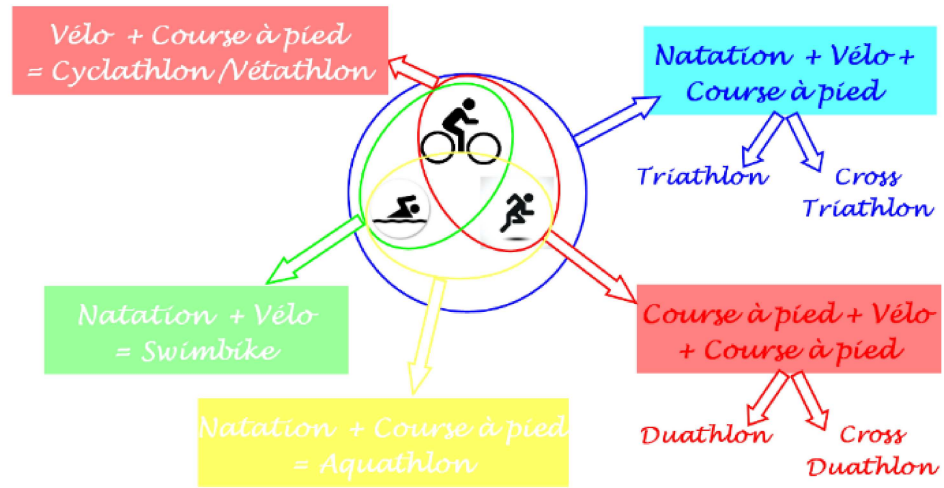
Vélo + Course à pied = Cyclathlon/Vétathlon

Natation + Vélo + Course à pied

Triathlon

Cross Triathlon

Natation + Vélo = Swimbike

Course à pied + Vélo + Course à pied

Natation + Course à pied = Aquathlon

Duathlon

Cross Duathlon